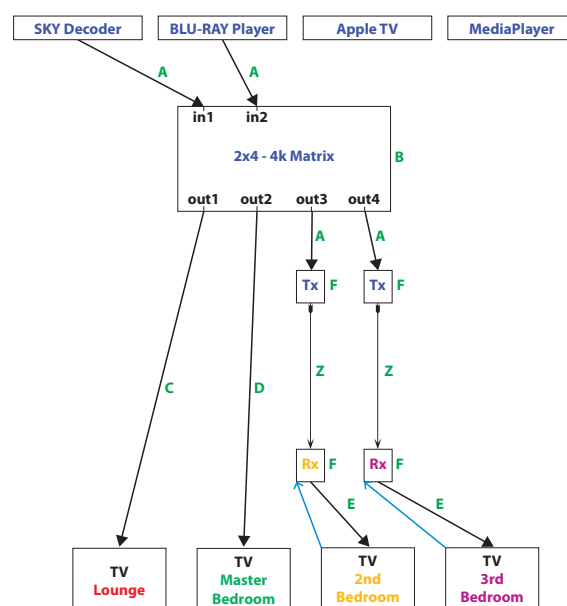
SKY Decoder
BLU-RAY Player
Apple TV
MediaPlayer

A
A

in1
in2

2x4 - 4k Matrix
B

out1
out2
out3
out4

A
A

Tx
F
Tx
F

C
D
Z
Z

Rx
F
Rx
F

E
E

TV
Lounge

TV
Master Bedroom

TV
2nd Bedroom

TV
3rd Bedroom